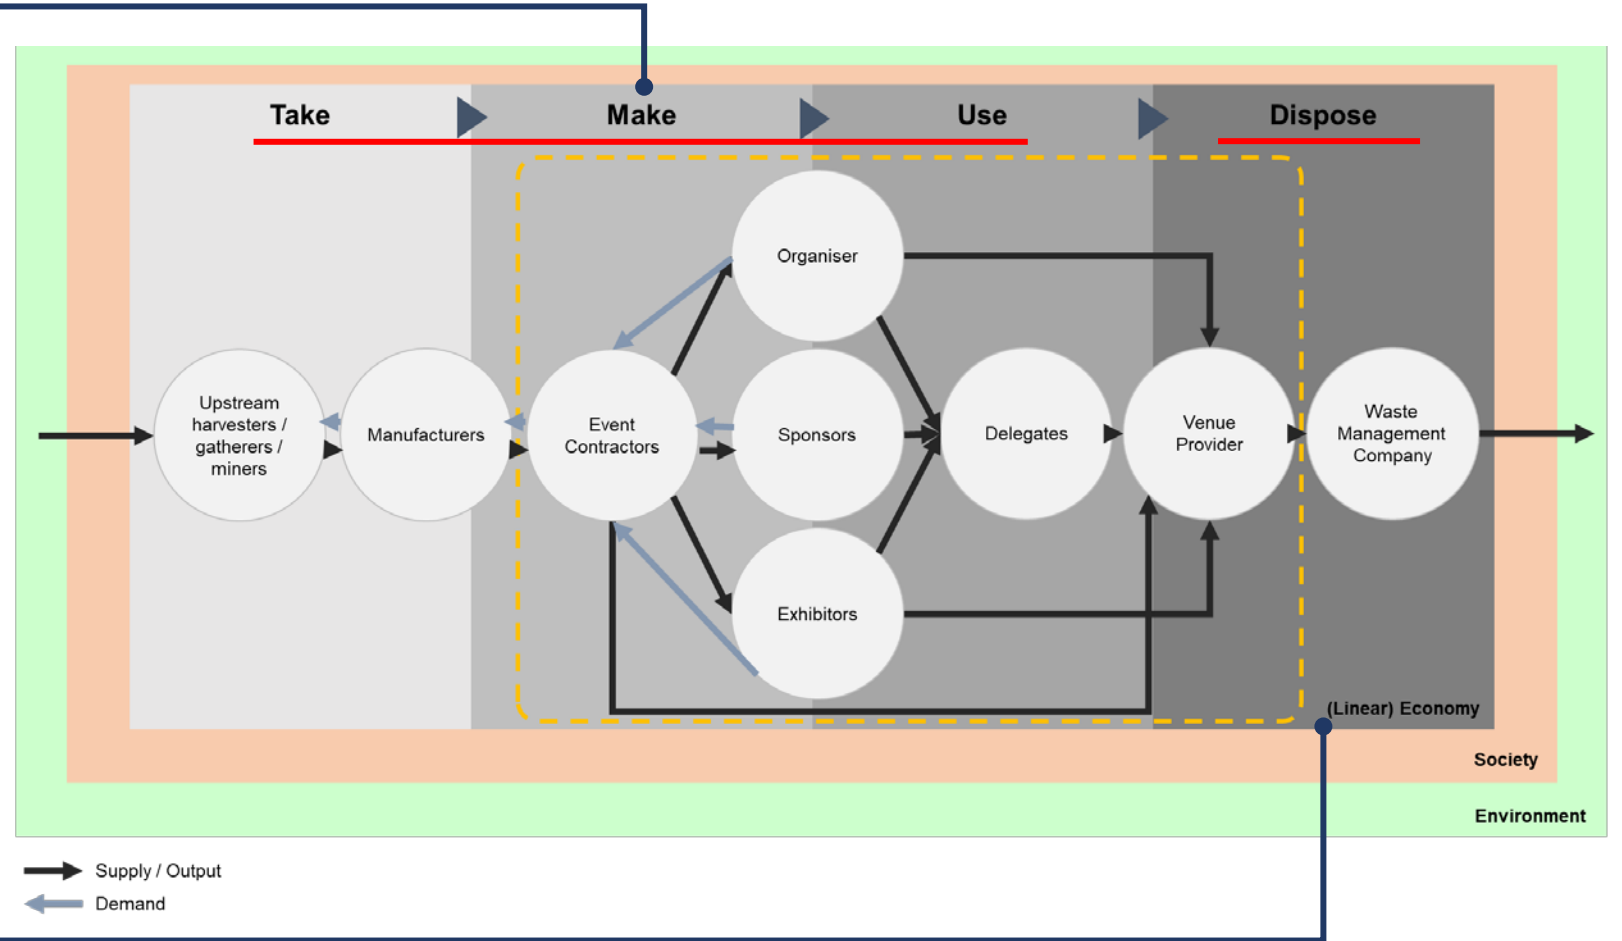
Take

Make

Use

Dispose

Organiser

Upstream harvesters / gatherers / miners

Manufacturers

Event Contractors

Sponsors

Delegates

Venue Provider

Waste Management Company

Exhibitors

(Linear) Economy

Society

Environment

Supply / Output

Demand